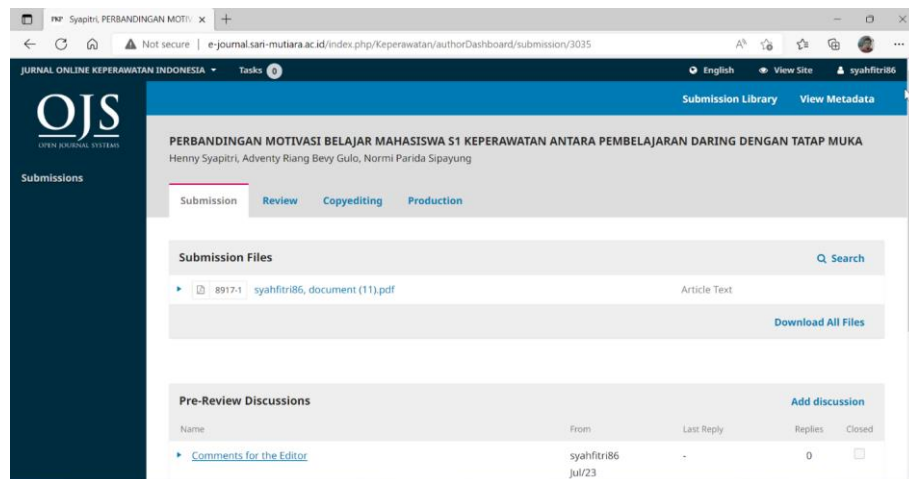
PKP Syapitri, PERBANDINGAN MOTIV ×

Not secure | e-journal.sari-mutiara.ac.id/index.php/Keperawatan/authorDashboard/submission/3035

JURNAL ONLINE KEPERAWATAN INDONESIA ▾ Tasks 0

English View Site syahfitri86

OJS
OPEN JOURNAL SYSTEMS

Submissions

Submission Library View Metadata

PERBANDINGAN MOTIVASI BELAJAR MAHASISWA S1 KEPERAWATAN ANTARA PEMBELAJARAN DARING DENGAN TATAP MUKA
Henny Syapitri, Adventy Riang Bevy Gulo, Normi Parida Sipayung

Submission Review Copyediting Production

Submission Files

Search

8917-1 syahfitri86, document (11).pdf Article Text

Download All Files

Pre-Review Discussions

Add discussion

| Name | From | Last Reply | Replies | Closed |
|---|---|---|---|---|
| Comments for the Editor | syahfitri86 Jul/23 | - | 0 | |